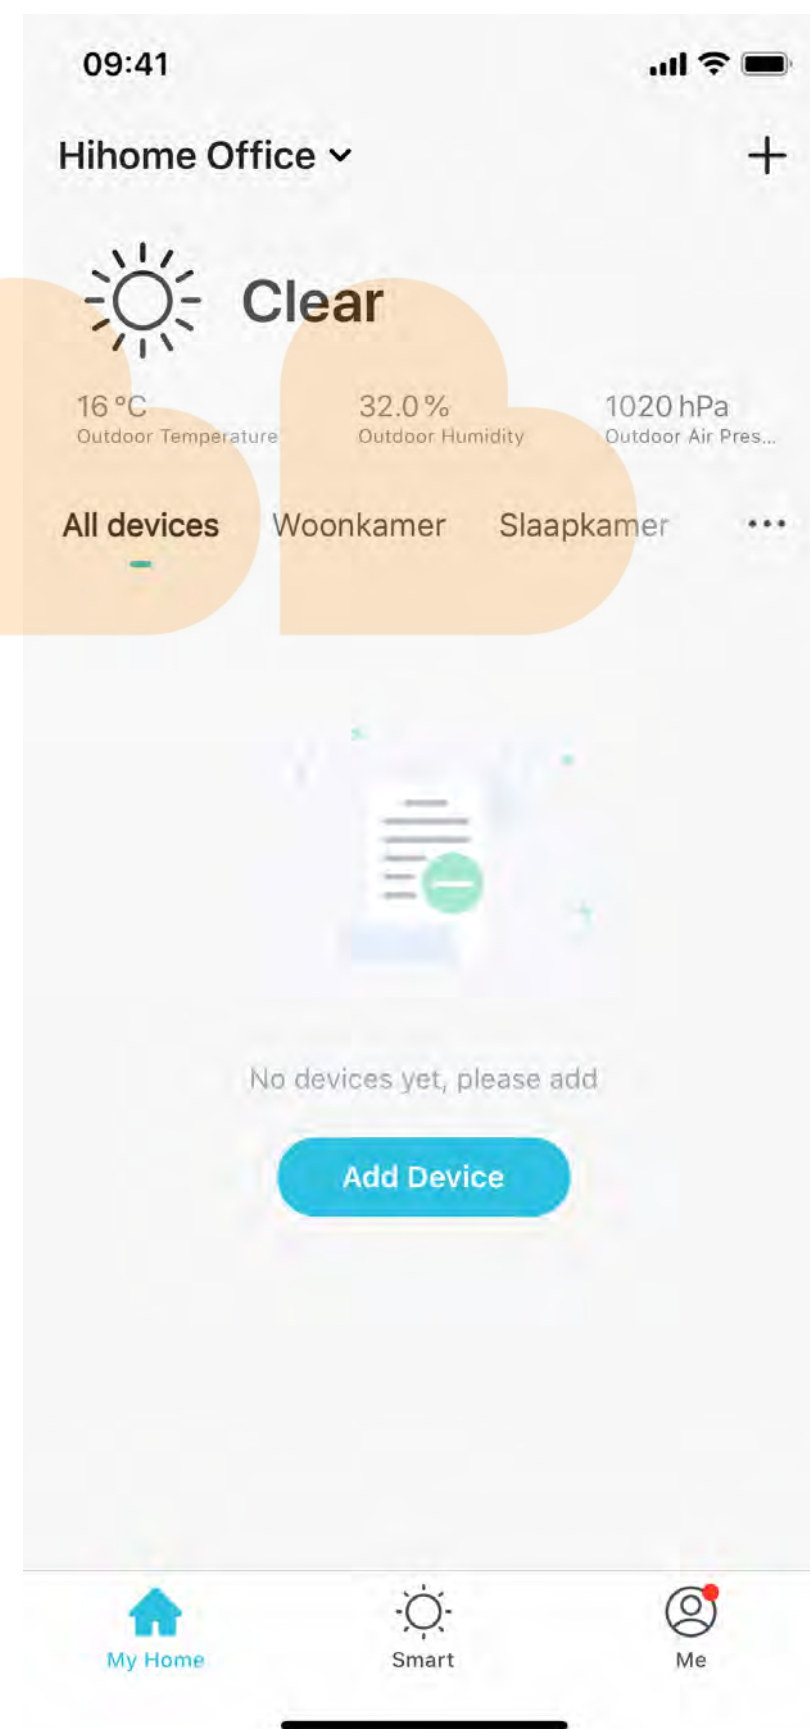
09:41

Hihome Office

+

Clear

16 °C
Outdoor Temperature

32.0 %
Outdoor Humidity

1020 hPa
Outdoor Air Pres...

All devices Woonkamer Slaapkamer •••

No devices yet, please add

Add Device

My Home Smart Me